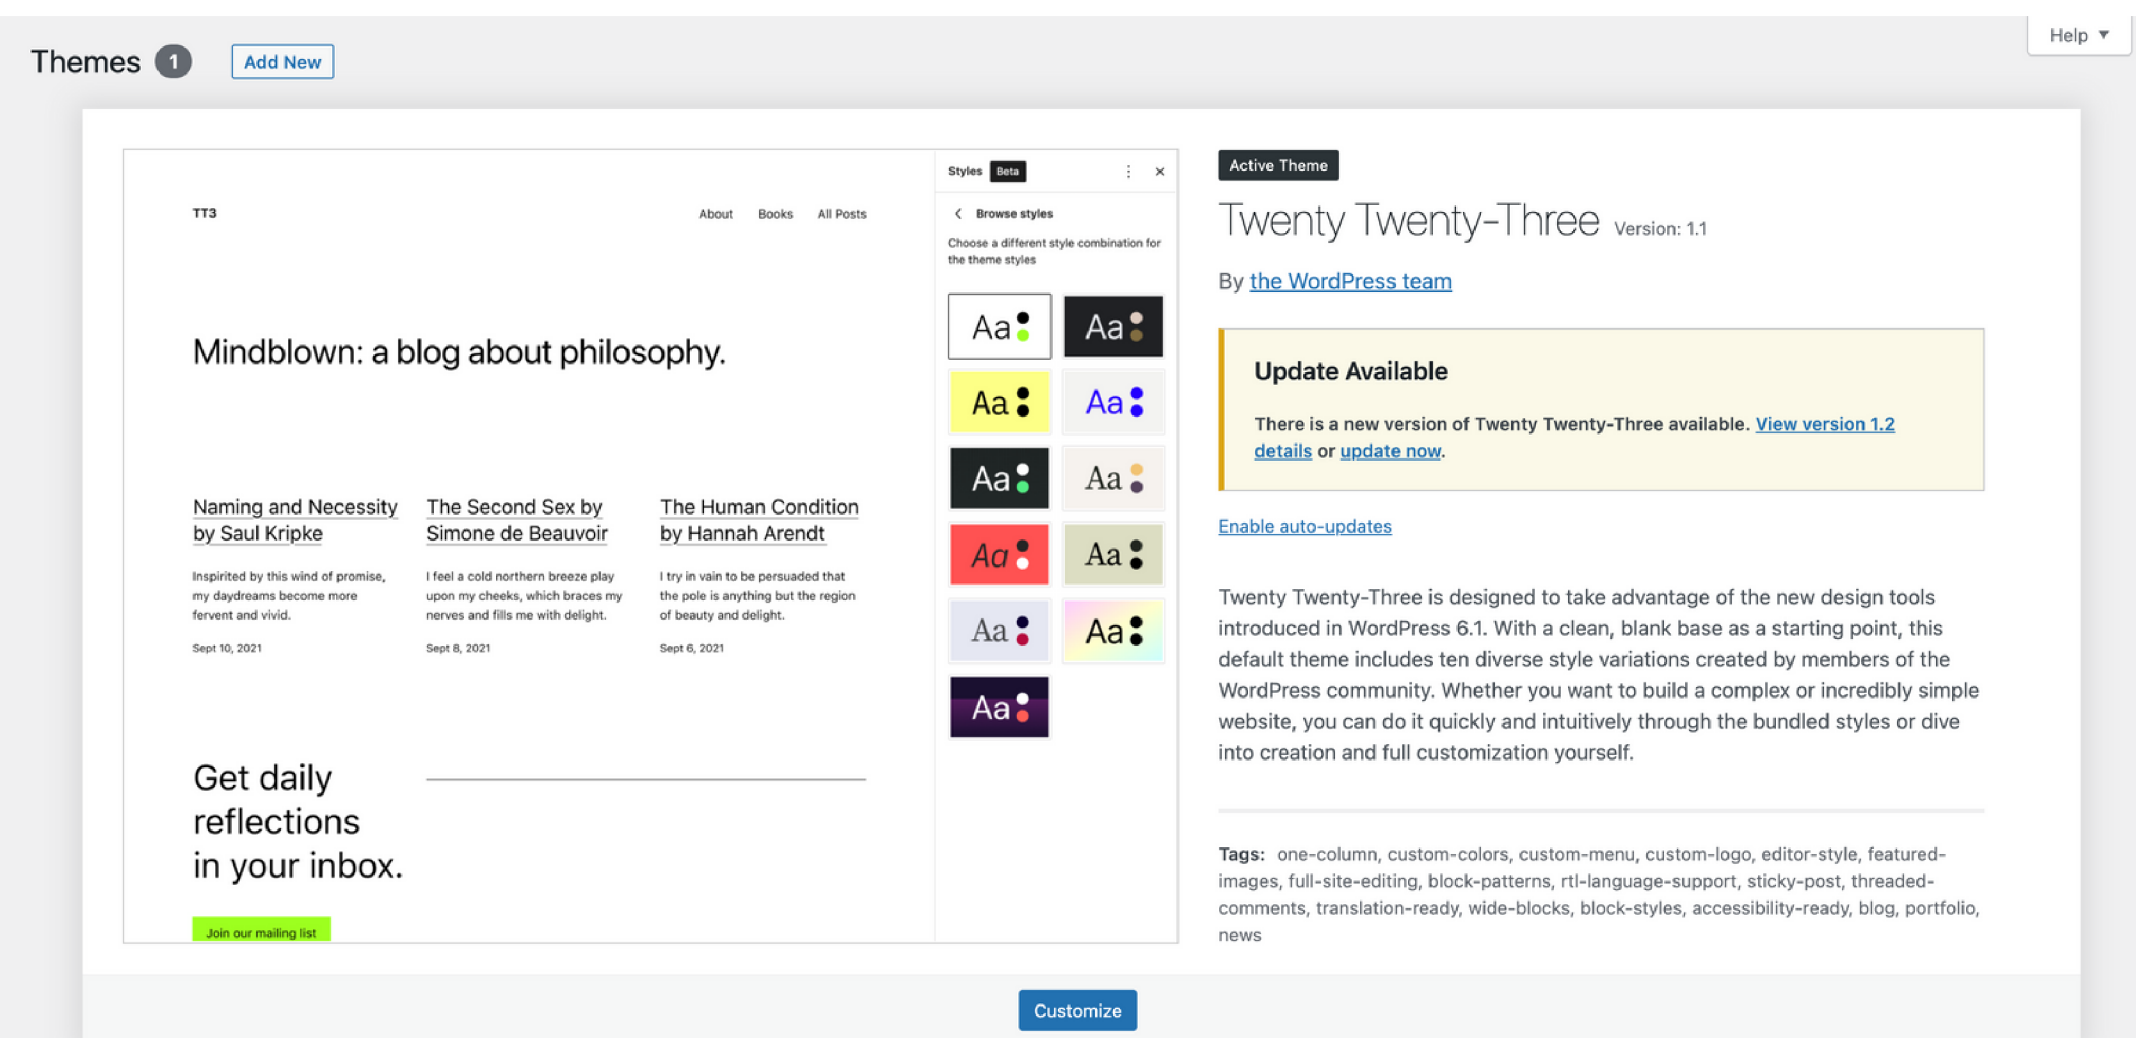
Help ▼

Themes 1 Add New

TT3

About Books All Posts

Mindblown: a blog about philosophy.

Naming and Necessity by Saul Kripke

Inspirited by this wind of promise, my daydreams become more fervent and vivid.

Sept 10, 2021

The Second Sex by Simone de Beauvoir

I feel a cold northern breeze play upon my cheeks, which braces my nerves and fills me with delight.

Sept 8, 2021

The Human Condition by Hannah Arendt

I try in vain to be persuaded that the pole is anything but the region of beauty and delight.

Sept 6, 2021

Get daily reflections in your inbox.

Join our mailing list

Styles Beta

Browse styles

Choose a different style combination for the theme styles

Aa

Aa

Aa

Aa

Aa

Aa

Aa

Aa

Aa

Aa

Aa

Active Theme

Twenty Twenty-Three Version: 1.1

By the WordPress team

Update Available

There is a new version of Twenty Twenty-Three available. View version 1.2 details or update now.

Enable auto-updates

Twenty Twenty-Three is designed to take advantage of the new design tools introduced in WordPress 6.1. With a clean, blank base as a starting point, this default theme includes ten diverse style variations created by members of the WordPress community. Whether you want to build a complex or incredibly simple website, you can do it quickly and intuitively through the bundled styles or dive into creation and full customization yourself.

Tags: one-column, custom-colors, custom-menu, custom-logo, editor-style, featured-images, full-site-editing, block-patterns, rtl-language-support, sticky-post, threaded-comments, translation-ready, wide-blocks, block-styles, accessibility-ready, blog, portfolio, news

Customize